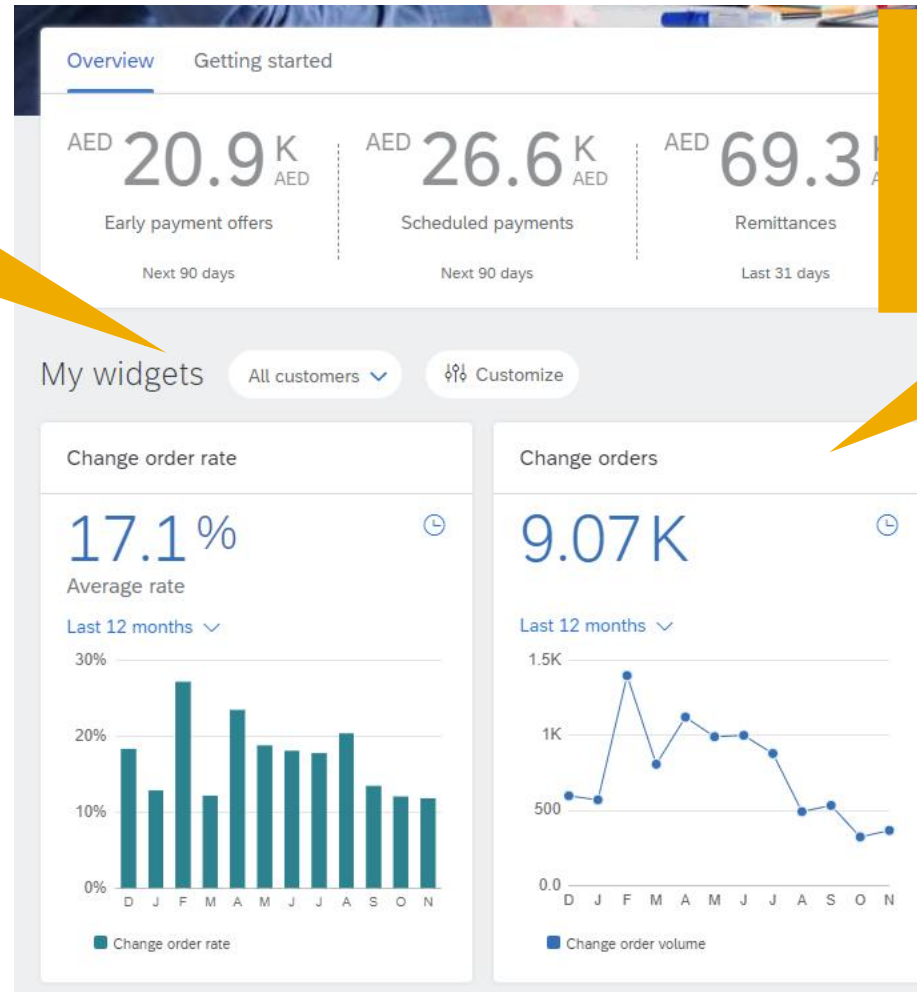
Overview Getting started

AED 20.9 K AED
Early payment offers
Next 90 days

AED 26.6 K AED
Scheduled payments
Next 90 days

AED 69.3 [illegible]
Remittances
Last 31 days

My widgets All customers Customize

Change order rate

17.1 %
Average rate

Last 12 months

30%
20%
10%
0%
D J F M A M J J A S O N

Change order rate

Change orders

9.07 K

Last 12 months

1.5K
1K
500
0.0
D J F M A M J J A S O N

Change order volume